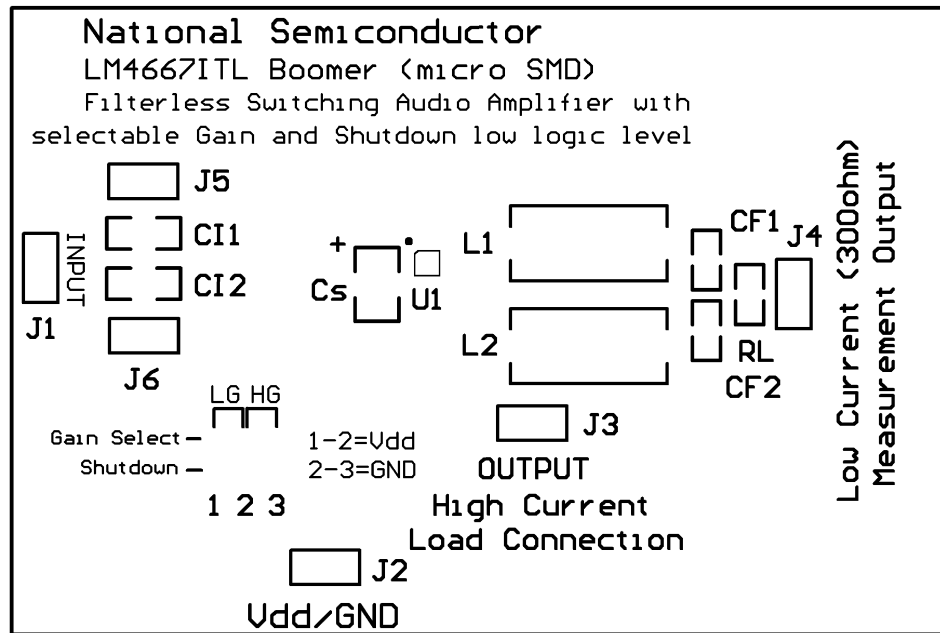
National Semiconductor
LM4667ITL Boomer (micro SMD)
Filterless Switching Audio Amplifier with selectable Gain and Shutdown low logic level

J5
INPUT
CI1
CI2
J1
J6
+
Cs
U1
L1
L2
CF1
J4
RL
CF2
Low Current (300ohm) Measurement Output

LG HG
Gain Select —
Shutdown —
1-2=Vdd
2-3=GND
1 2 3
J3
OUTPUT
High Current
Load Connection
J2
Vdd/GND